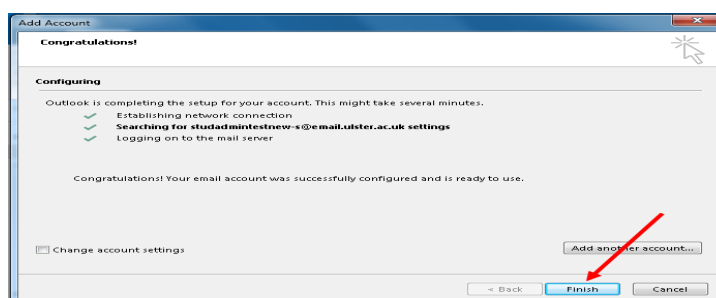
Add Account

Congratulations!

Configuring

Outlook is completing the setup for your account. This might take several minutes.

Establishing network connection

Searching for studadmintestnew-s@email.ulster.ac.uk settings

Logging on to the mail server

Congratulations! Your email account was successfully configured and is ready to use.

Change account settings

Add another account...

< Back

Finish

Cancel